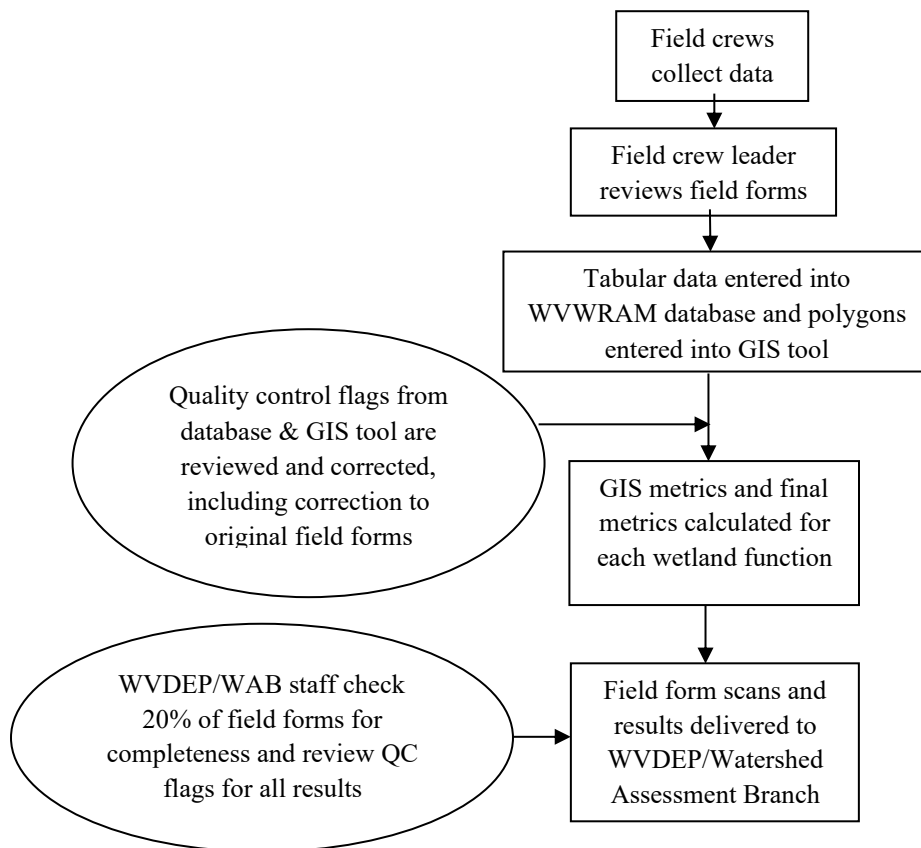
Field crews collect data

Field crew leader reviews field forms

Tabular data entered into WVWRAM database and polygons entered into GIS tool

Quality control flags from database & GIS tool are reviewed and corrected, including correction to original field forms

GIS metrics and final metrics calculated for each wetland function

WVDEP/WAB staff check 20% of field forms for completeness and review QC flags for all results

Field form scans and results delivered to WVDEP/Watershed Assessment Branch